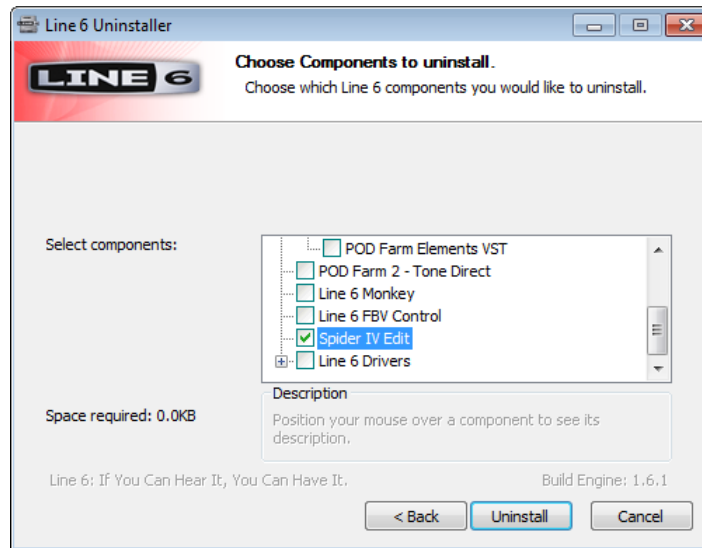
Line 6 Uninstaller

LINE 6

Choose Components to uninstall.

Choose which Line 6 components you would like to uninstall.

Select components:

POD Farm Elements VST
POD Farm 2 - Tone Direct
Line 6 Monkey
Line 6 FBV Control
Spider IV Edit
Line 6 Drivers

Description

Position your mouse over a component to see its description.

Space required: 0.0KB

Line 6: If You Can Hear It, You Can Have It.

Build Engine: 1.6.1

< Back

Uninstall

Cancel